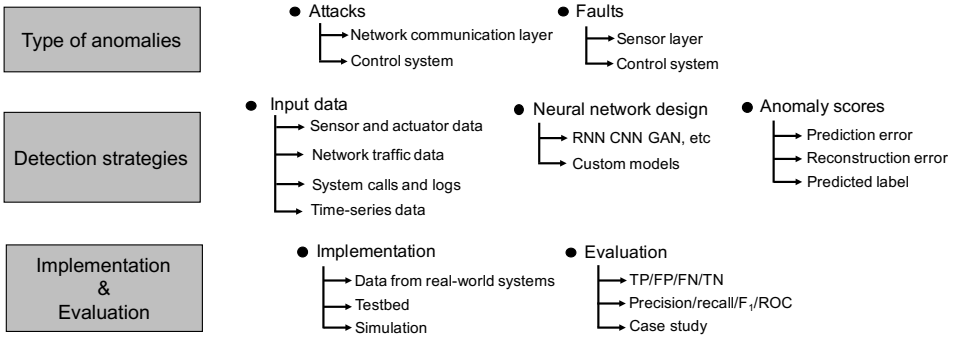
Type of anomalies

Attacks
Network communication layer
Control system

Faults
Sensor layer
Control system

Detection strategies

Input data
Sensor and actuator data
Network traffic data
System calls and logs
Time-series data

Neural network design
RNN CNN GAN, etc
Custom models

Anomaly scores
Prediction error
Reconstruction error
Predicted label

Implementation & Evaluation

Implementation
Data from real-world systems
Testbed
Simulation

Evaluation
TP/FP/FN/TN
Precision/recall/$F_1$/ROC
Case study